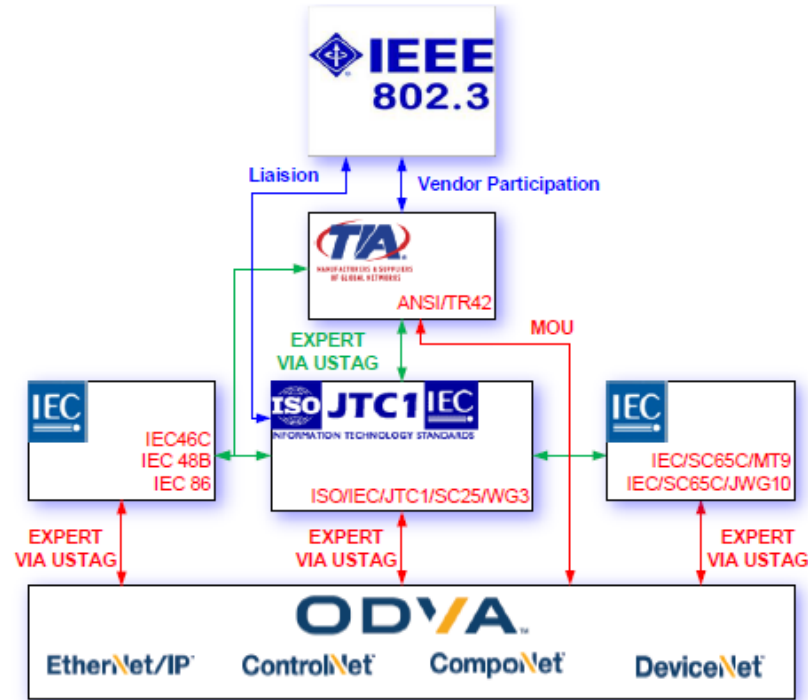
IEEE
802.3

Liaision

Vendor Participation

TIA
MANUFACTURERS & SUPPLIERS OF GLOBAL NETWORKS
ANSI/TR42

EXPERT
VIA USTAG

MOU

IEC
IEC46C
IEC 48B
IEC 86

ISO JTC1 IEC
INFORMATION TECHNOLOGY STANDARDS
ISO/IEC/JTC1/SC25/WG3

IEC
IEC/SC65C/MT9
IEC/SC65C/JWG10

EXPERT
VIA USTAG

EXPERT
VIA USTAG

EXPERT
VIA USTAG

ODVA

EtherNet/IP ControlNet CompoNet DeviceNet